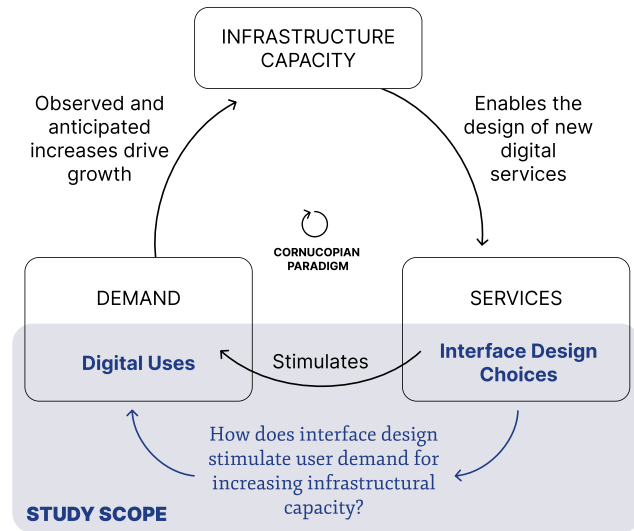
INFRASTRUCTURE CAPACITY

Observed and anticipated increases drive growth

Enables the design of new digital services

CORNUCOPIAN PARADIGM

DEMAND

Digital Uses

Stimulates

SERVICES

Interface Design Choices

How does interface design stimulate user demand for increasing infrastructural capacity?

STUDY SCOPE